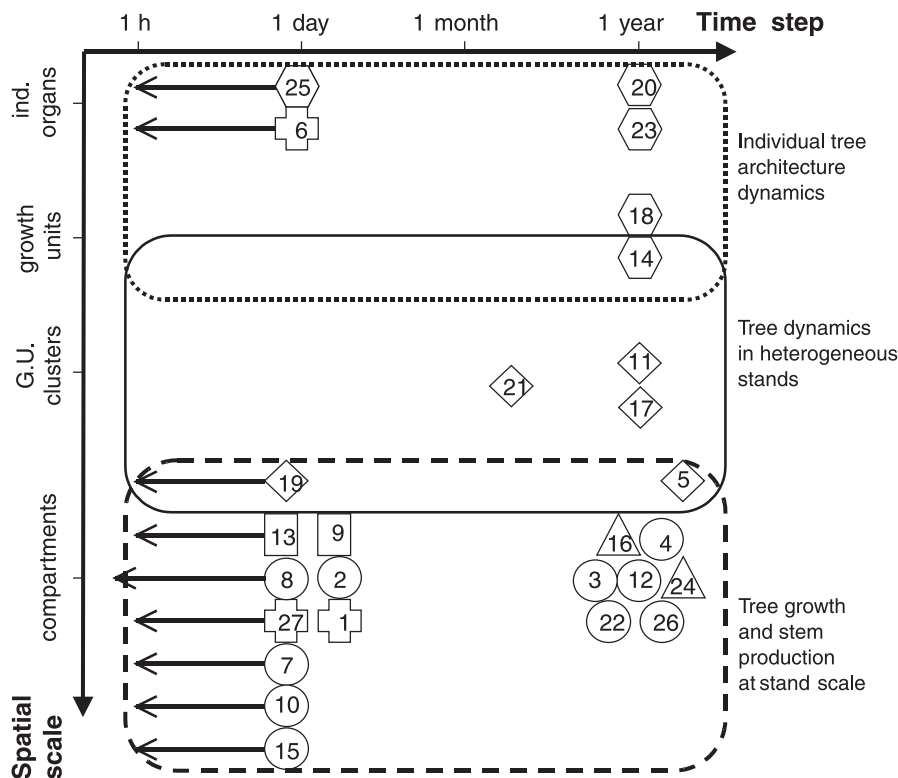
1 h
1 day
1 month
1 year
Time step

ind. organs
growth units
G.U. clusters
compartments
Spatial scale

25
6
20
23
18
14
21
11
17
19
5
13
9
8
2
27
1
7
10
15
16
4
3
12
24
22
26

Individual tree architecture dynamics

Tree dynamics in heterogeneous stands

Tree growth and stem production at stand scale